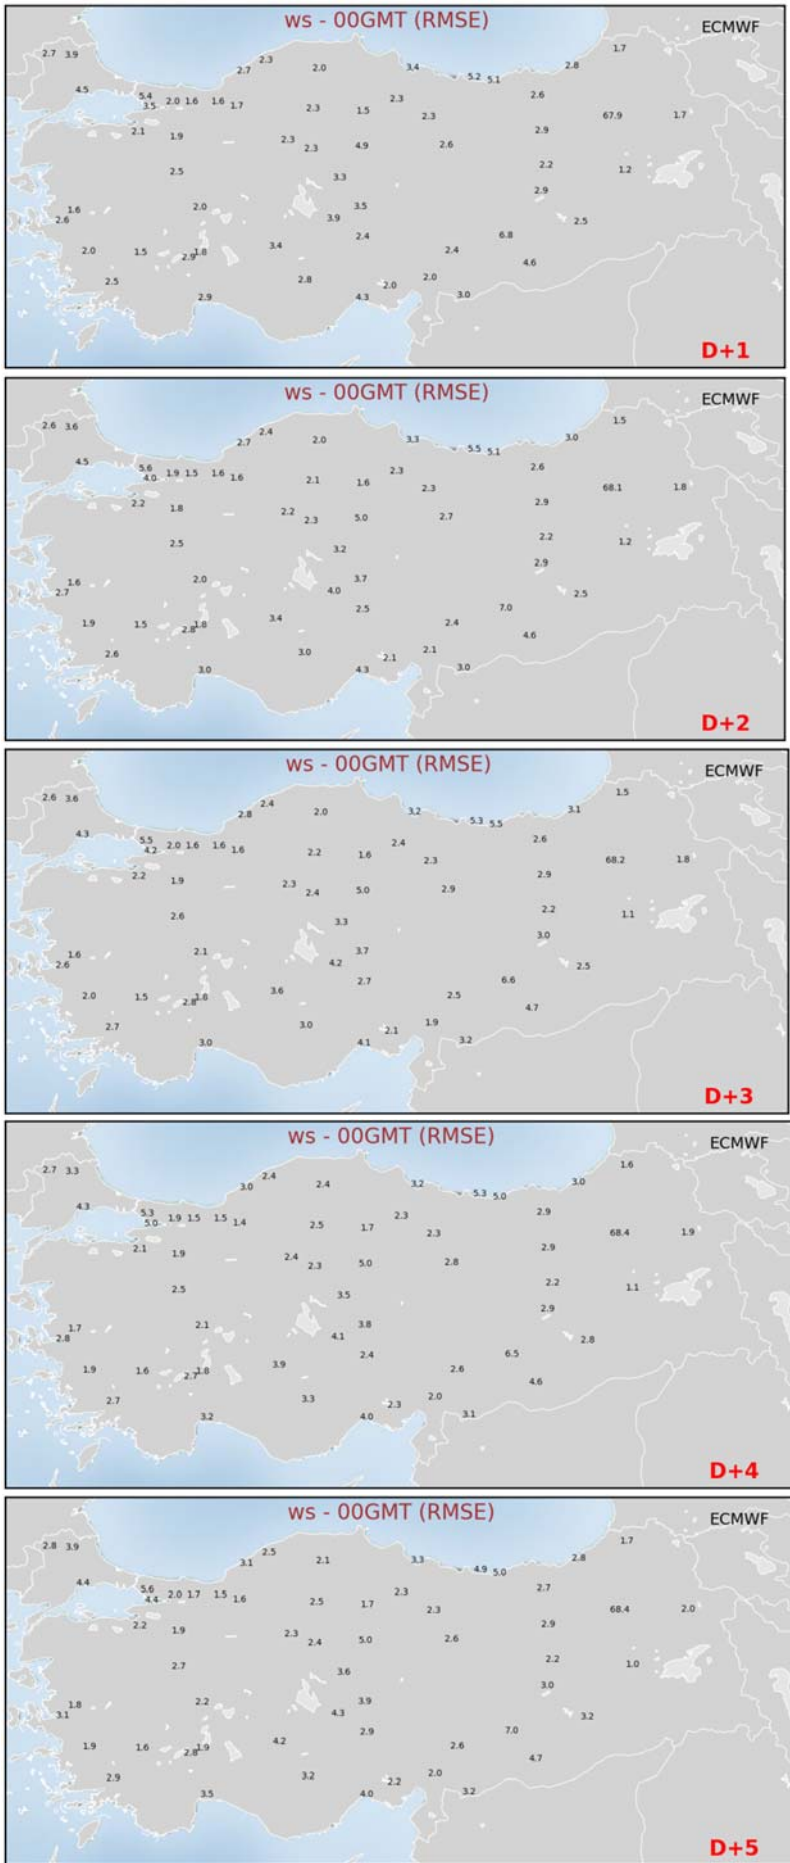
ws - 00GMT (RMSE)
ECMWF

2.7 3.9
2.3
2.7
2.0
3.4
5.2 5.1
2.8
1.7
4.5
5.4
3.5 2.0 1.6 1.6 1.7
2.3
1.5
2.3
2.3
2.6
67.9
1.7
2.1
1.9
2.3
2.3
4.9
2.6
2.9
2.5
3.3
2.2
1.2
2.9
1.6
2.6
2.0
3.9
3.5
2.5
2.0
1.5
2.9 1.8
3.4
2.4
2.4
6.8
4.6
2.5
2.8
2.0
2.0
2.9
4.3
3.0

D+1

ws - 00GMT (RMSE)
ECMWF

2.6 3.6
2.4
2.7
2.0
3.3
5.5 5.1
3.0
1.5
4.5
5.6
4.0 1.9 1.5 1.6 1.6
2.3
2.1
1.6
2.3
2.6
68.1
1.8
2.2
1.8
2.2
2.3
5.0
2.7
2.9
2.5
3.2
2.2
1.2
2.9
1.6
2.7
2.0
3.7
4.0
2.5
2.5
1.9
1.5
2.8 1.8
3.4
2.4
7.0
4.6
2.6
3.0
2.1
2.1
3.0
4.3
3.0

D+2

ws - 00GMT (RMSE)
ECMWF

2.6 3.6
2.4
2.8
2.0
3.2
5.3 5.5
3.1
1.5
4.3
5.5
4.2 2.0 1.6 1.6 1.6
2.2
1.6
2.4
2.3
2.6
68.2
1.8
2.2
1.9
2.3
2.4
5.0
2.9
2.9
2.6
3.3
2.2
1.1
3.0
1.6
2.6
2.1
3.7
4.2
2.7
2.5
2.0
1.5
2.8 1.8
3.6
2.5
6.6
4.7
2.7
3.0
2.1
1.9
3.2
3.0
4.1

D+3

ws - 00GMT (RMSE)
ECMWF

2.7 3.3
2.4
3.0
2.4
3.2
5.3 5.0
3.0
1.6
4.3
5.3
5.0 1.9 1.5 1.5 1.4
2.5
1.7
2.3
2.3
2.9
68.4
1.9
2.1
1.9
2.4
2.3
5.0
2.8
2.9
2.5
3.5
2.2
1.1
2.9
1.7
2.8
2.1
3.8
4.1
2.4
2.8
1.9
1.6
2.7 1.8
3.9
2.6
6.5
4.6
2.7
3.3
2.0
2.3
3.2
4.0
3.1

D+4

ws - 00GMT (RMSE)
ECMWF

2.8 3.9
2.5
3.1
2.1
3.3
4.9 5.0
2.8
1.7
4.4
5.6
4.4 2.0 1.7 1.5 1.6
2.3
2.7
2.5
1.7
2.3
68.4
2.0
2.2
1.9
2.9
2.3
2.4
5.0
2.6
2.7
3.6
2.2
1.0
3.0
1.8
3.1
2.2
3.9
4.3
3.2
2.9
7.0
1.9
1.6
2.8 1.9
4.2
2.6
4.7
2.9
3.2
2.0
2.2
3.2
3.5
4.0

D+5